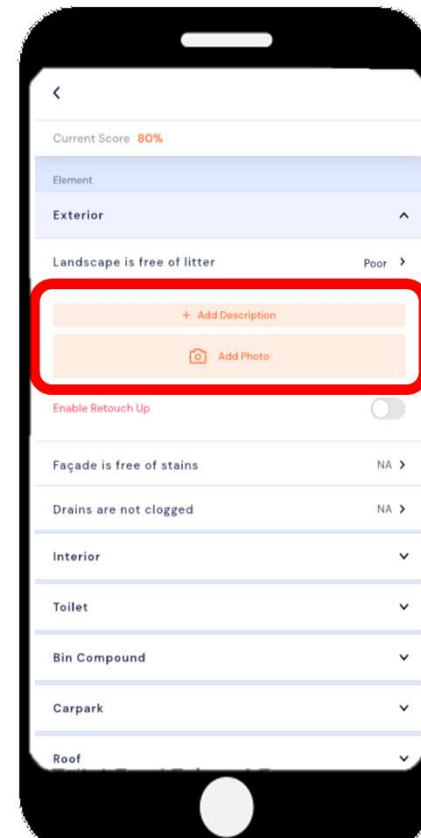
<

Current Score 80%

Element

Exterior ^

Landscape is free of litter Poor >

+ Add Description

Add Photo

Enable Retouch Up

Façade is free of stains NA >

Drains are not clogged NA >

Interior

Toilet

Bin Compound

Carpark

Roof